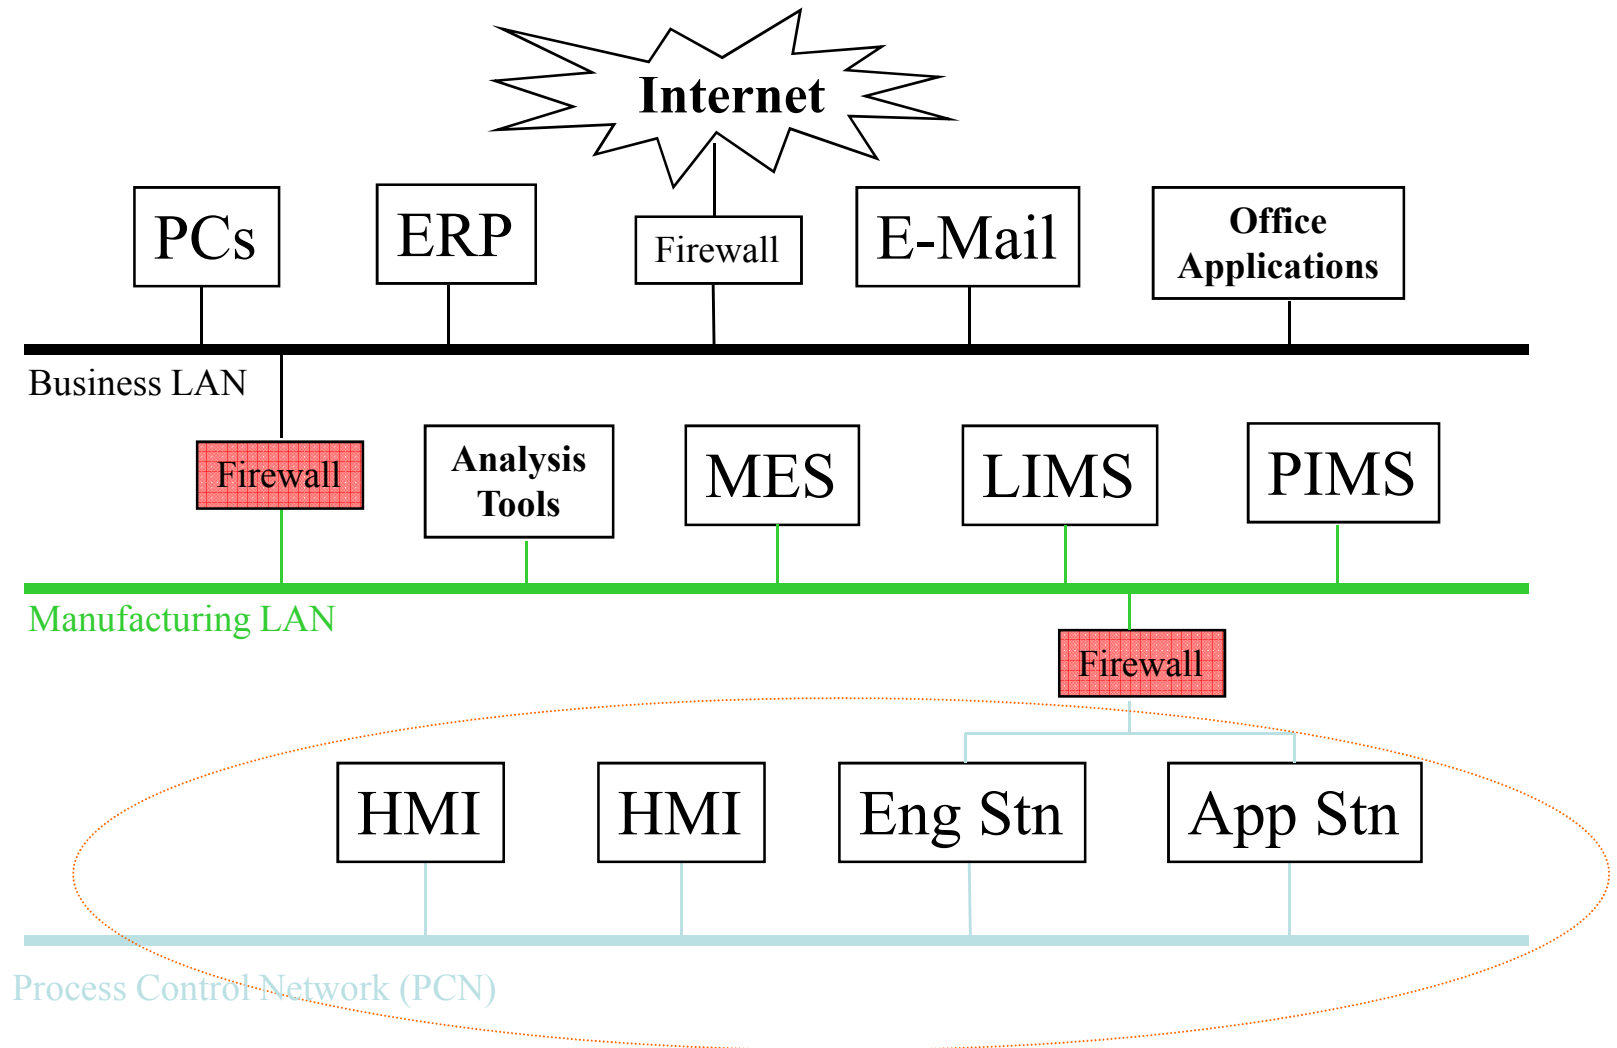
Internet

PCs

ERP

Firewall

E-Mail

Office Applications

Business LAN

Firewall

Analysis Tools

MES

LIMS

PIMS

Manufacturing LAN

Firewall

HMI

HMI

Eng Stn

App Stn

Process Control Network (PCN)